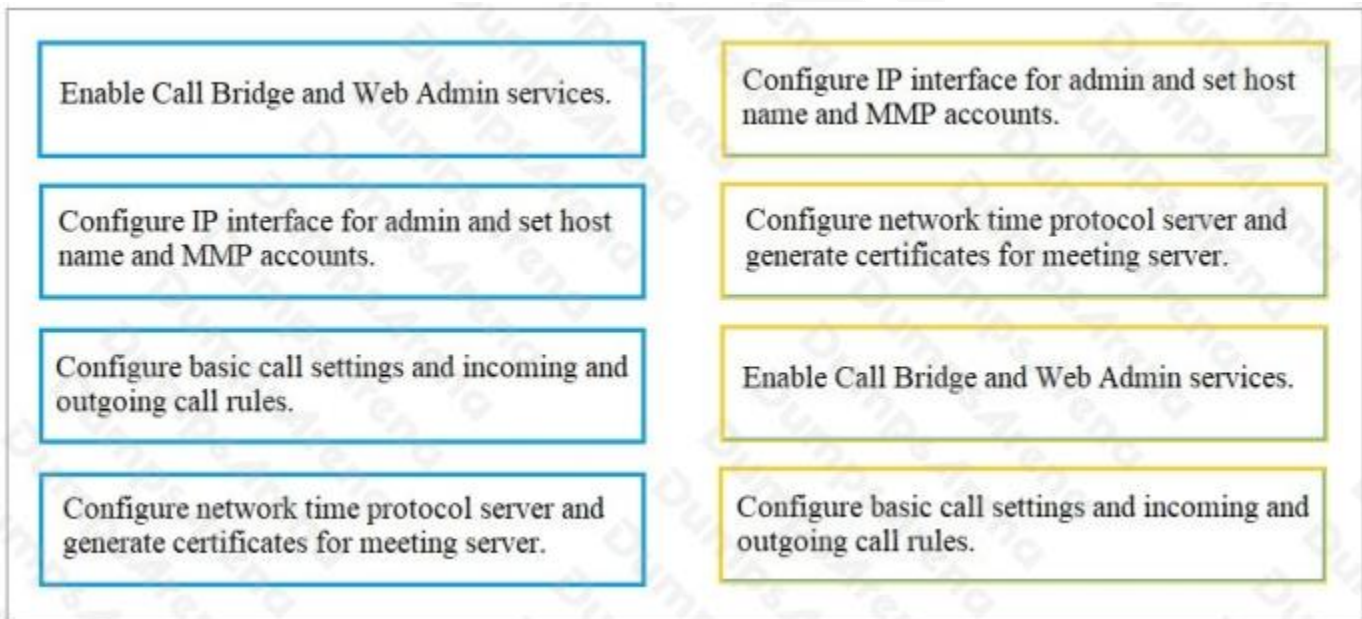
Enable Call Bridge and Web Admin services.

Configure IP interface for admin and set host name and MMP accounts.

Configure basic call settings and incoming and outgoing call rules.

Configure network time protocol server and generate certificates for meeting server.

Configure IP interface for admin and set host name and MMP accounts.

Configure network time protocol server and generate certificates for meeting server.

Enable Call Bridge and Web Admin services.

Configure basic call settings and incoming and outgoing call rules.